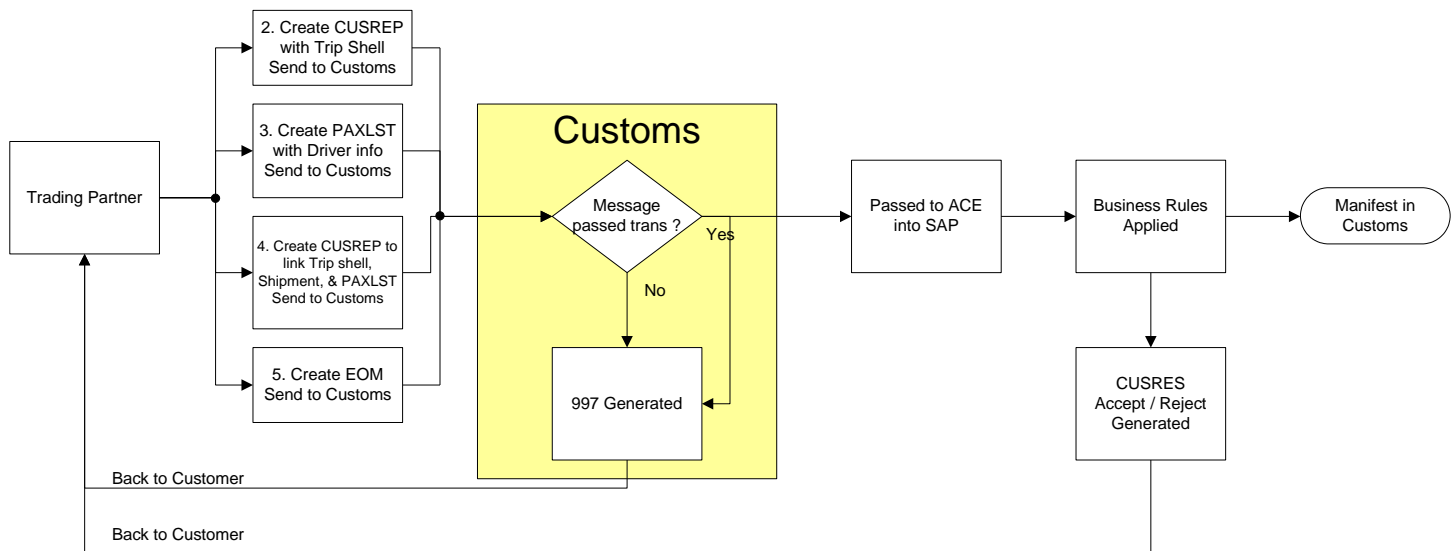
Trading Partner

2. Create CUSREP with Trip Shell Send to Customs

3. Create PAXLST with Driver info Send to Customs

4. Create CUSREP to link Trip shell, Shipment, & PAXLST Send to Customs

5. Create EOM Send to Customs

Customs

Message passed trans ?

Yes

No

997 Generated

Passed to ACE into SAP

Business Rules Applied

Manifest in Customs

CUSRES Accept / Reject Generated

Back to Customer

Back to Customer